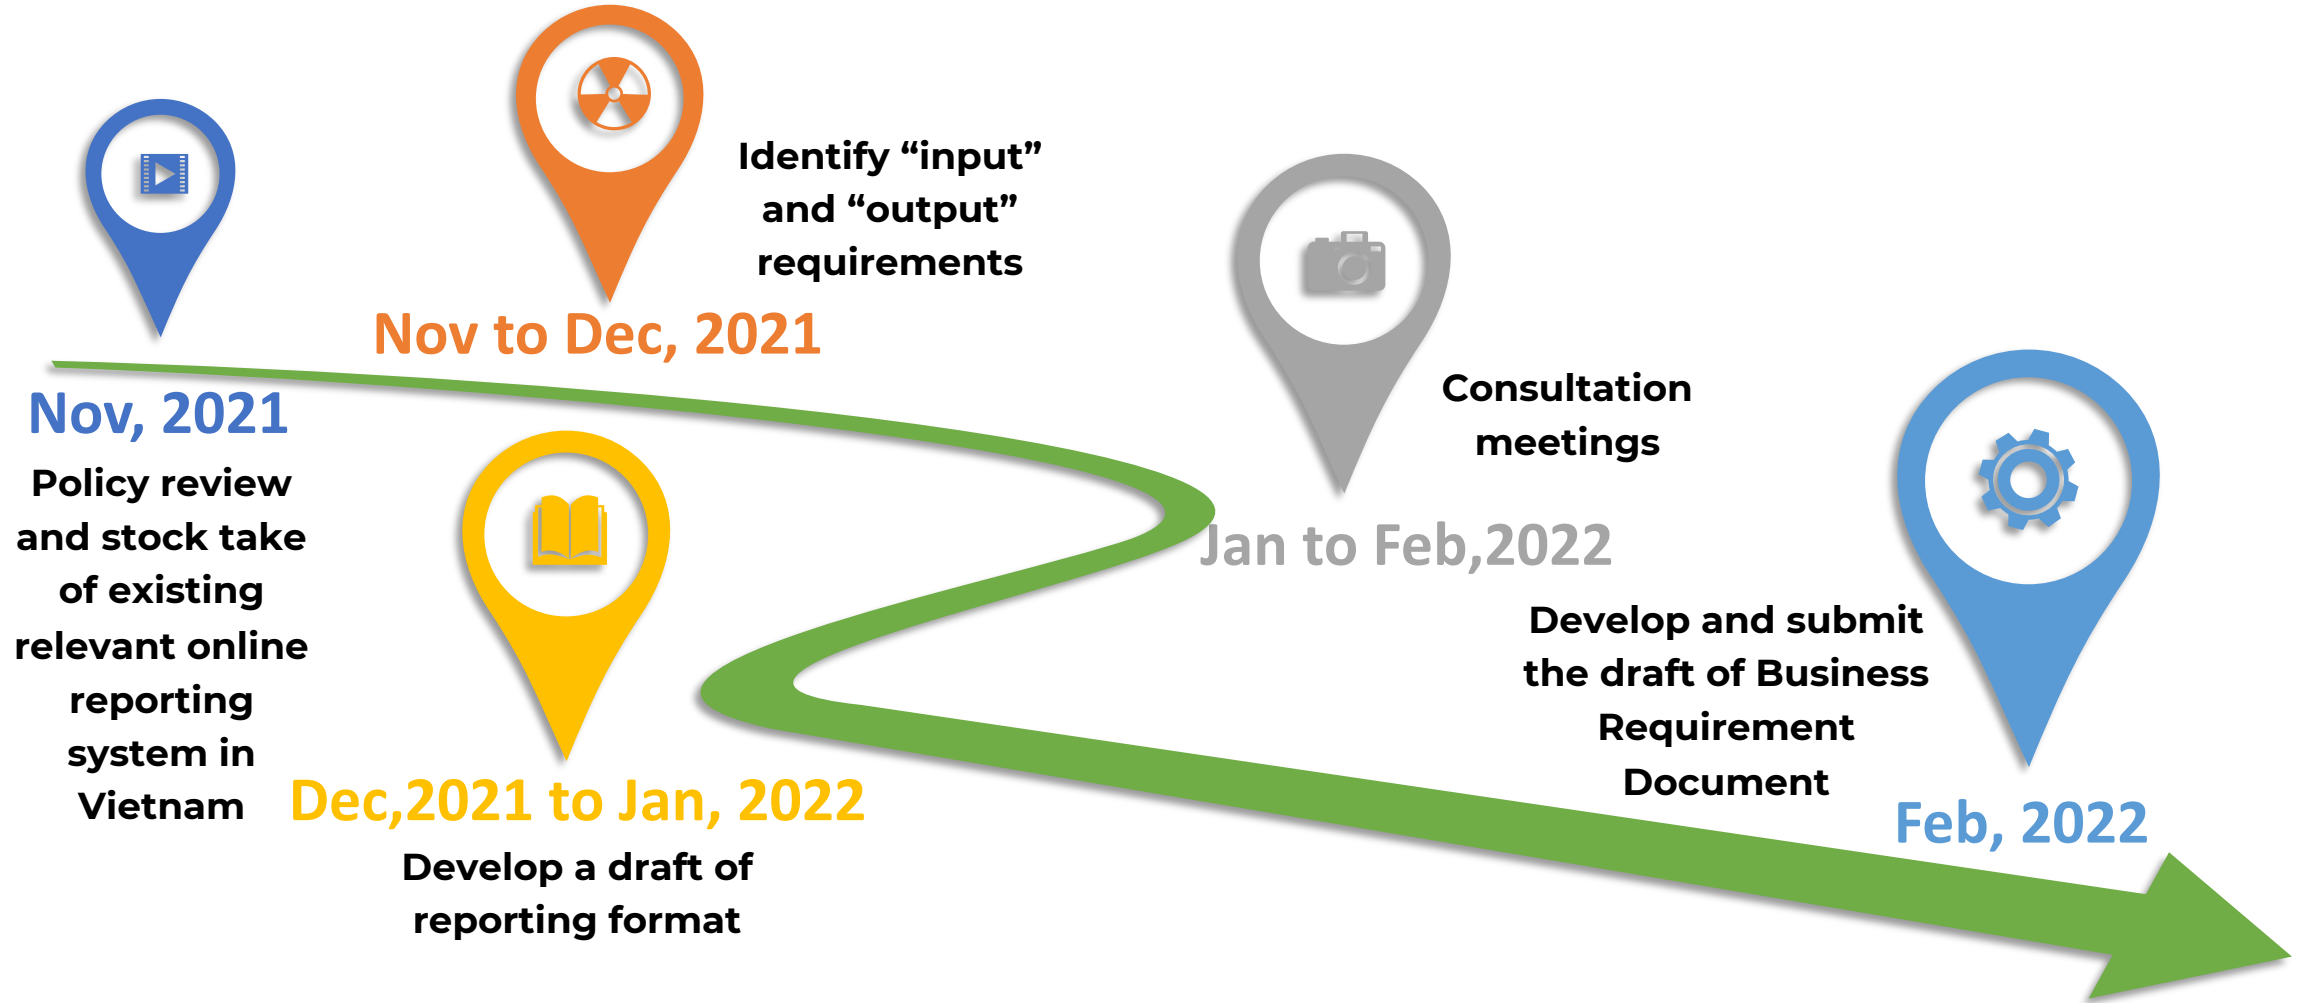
Nov, 2021

Policy review and stock take of existing relevant online reporting system in Vietnam

Nov to Dec, 2021

Identify “input” and “output” requirements

Dec,2021 to Jan, 2022

Develop a draft of reporting format

Jan to Feb,2022

Consultation meetings

Feb, 2022

Develop and submit the draft of Business Requirement Document